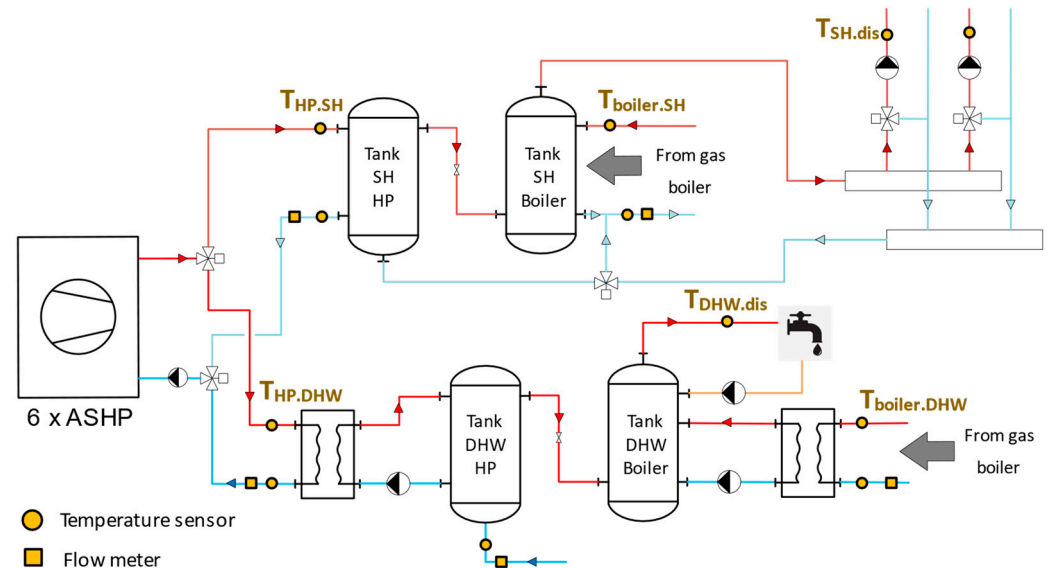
$T_{SH.dis}$

$T_{HP.SH}$

Tank SH HP

$T_{boiler.SH}$

Tank SH Boiler

From gas boiler

6 x ASHP

$T_{DHW.dis}$

$T_{HP.DHW}$

Tank DHW HP

Tank DHW Boiler

$T_{boiler.DHW}$

From gas boiler

Temperature sensor

Flow meter